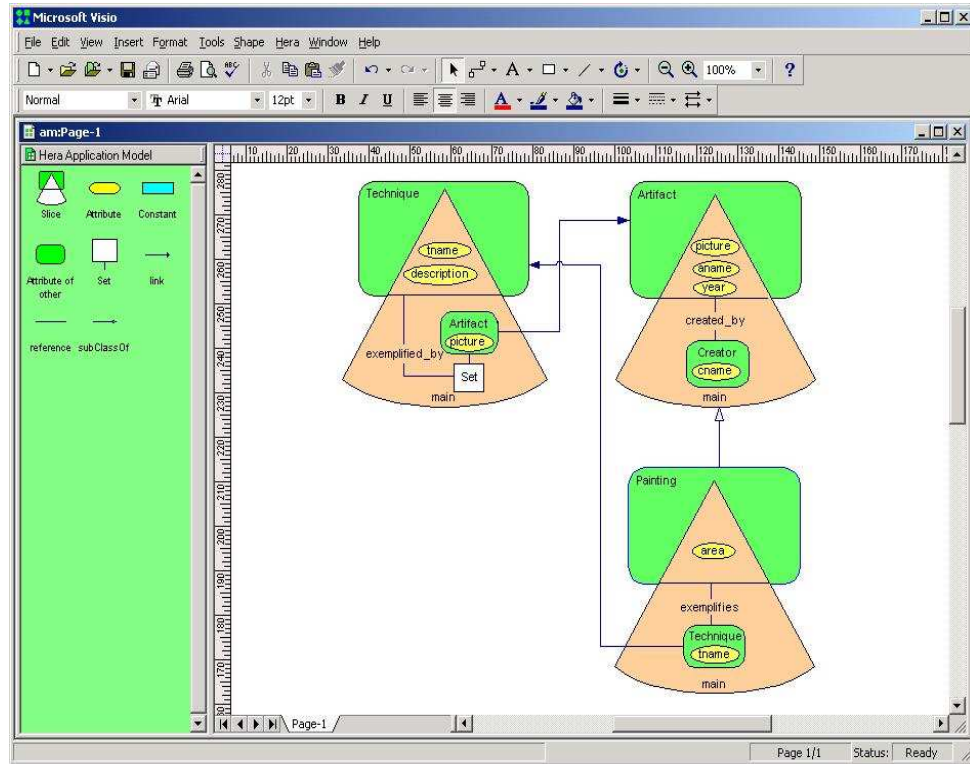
Microsoft Visio

File Edit View Insert Format Tools Shape Hera Window Help

100%

Normal Arial 12pt B I U

am:Page-1

Hera Application Model

Slice Attribute Constant

Attribute of other Set link

reference subClassOf

10 20 30 40 50 60 70 80 90 100 110 120 130 140 150 160 170

280 270 260 250 240 230 220 210 200 190 180 170

Technique

tname

description

Artifact

picture

exemplified_by

Set

main

Artifact

picture

aname

year

created_by

Creator

cname

main

Painting

area

exemplifies

Technique

tname

main

Page-1

Page 1/1 Status: Ready